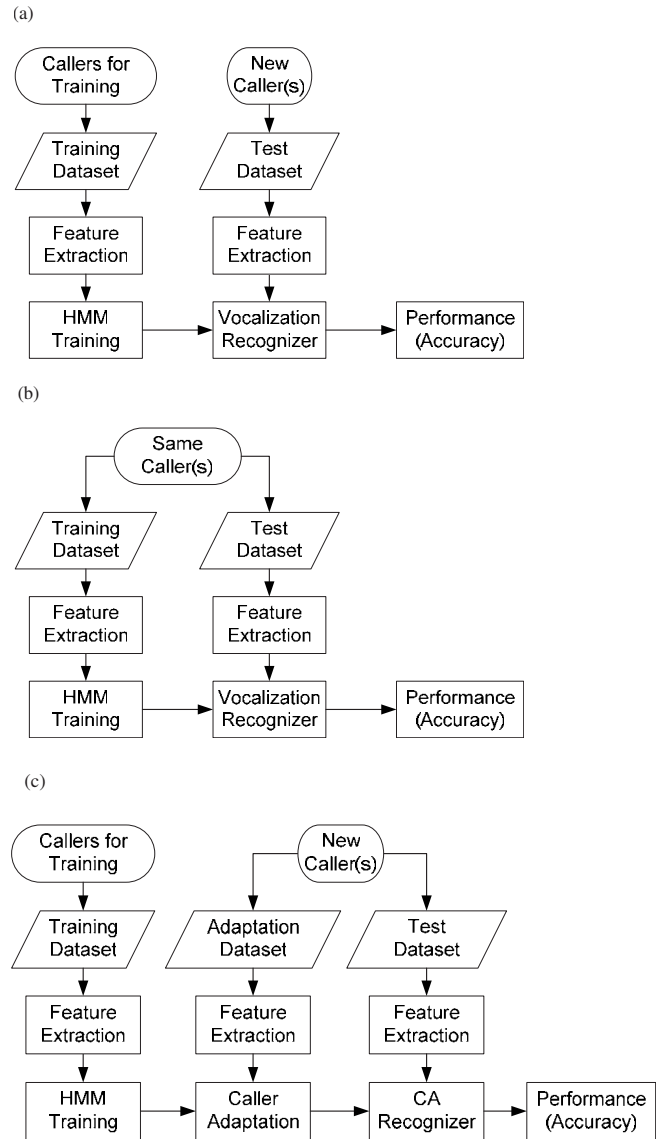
(a)

Callers for Training

New Caller(s)

Training Dataset

Test Dataset

Feature Extraction

Feature Extraction

HMM Training

Vocalization Recognizer

Performance (Accuracy)

(b)

Same Caller(s)

Training Dataset

Test Dataset

Feature Extraction

Feature Extraction

HMM Training

Vocalization Recognizer

Performance (Accuracy)

(c)

Callers for Training

New Caller(s)

Training Dataset

Adaptation Dataset

Test Dataset

Feature Extraction

Feature Extraction

Feature Extraction

HMM Training

Caller Adaptation

CA Recognizer

Performance (Accuracy)